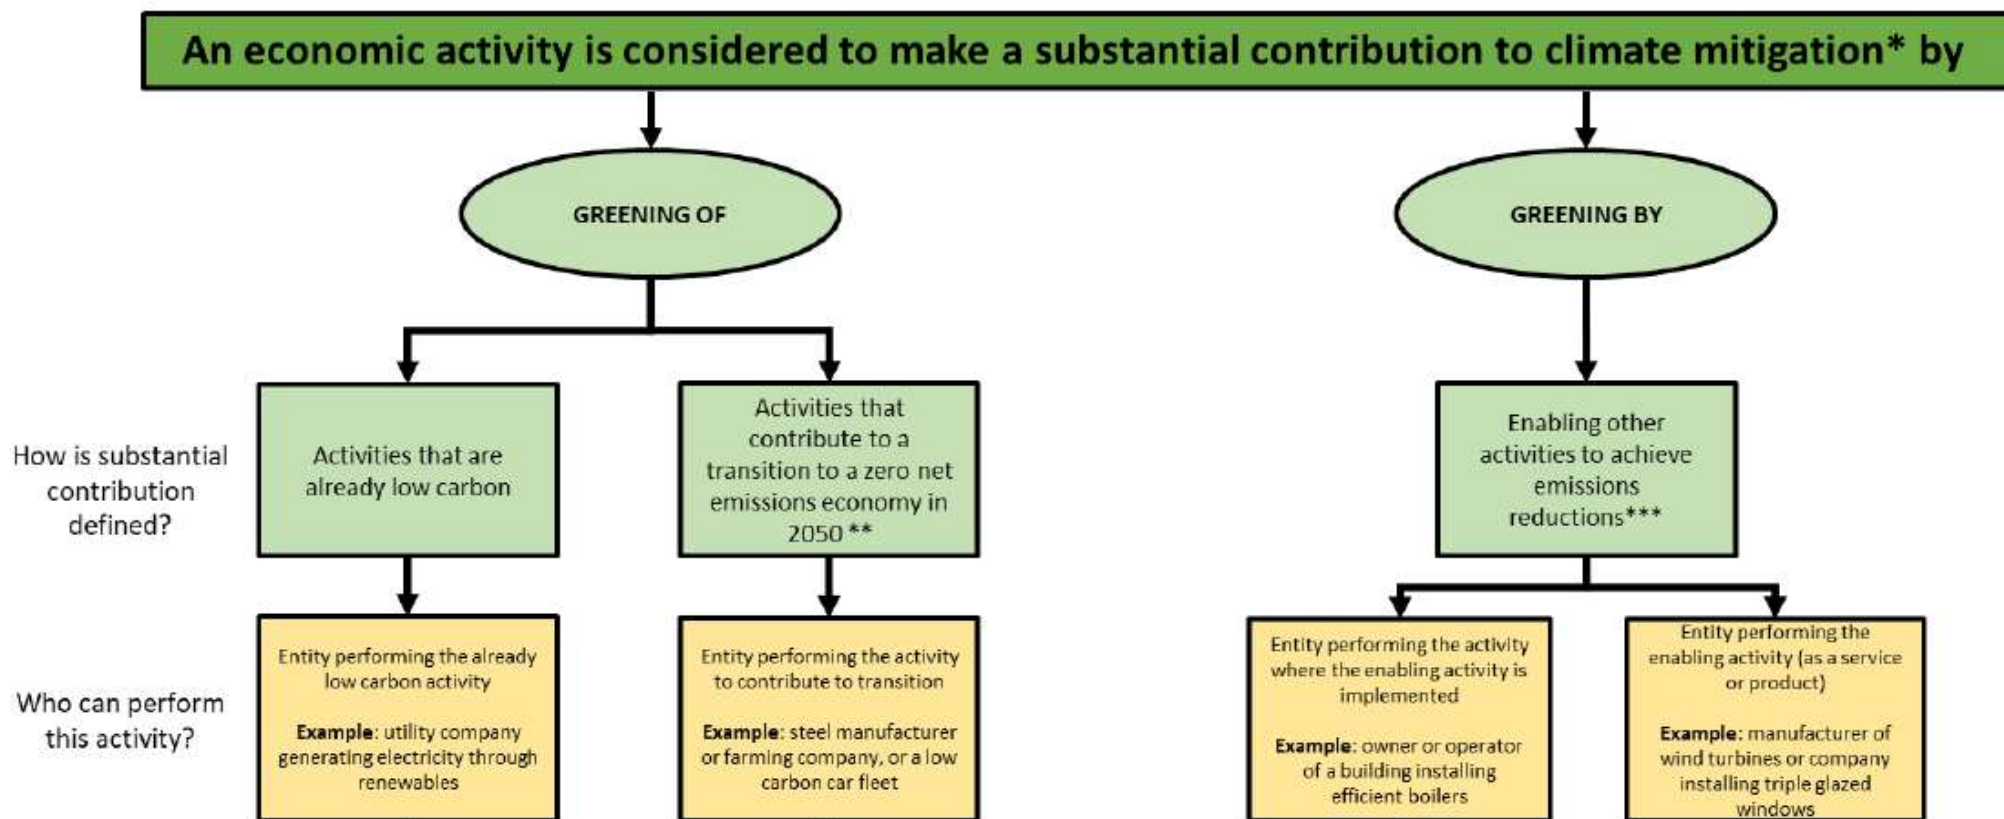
An economic activity is considered to make a substantial contribution to climate mitigation* by

GREENING OF

GREENING BY

How is substantial contribution defined?

Activities that are already low carbon

Activities that contribute to a transition to a zero net emissions economy in 2050 **

Enabling other activities to achieve emissions reductions***

Who can perform this activity?

Entity performing the already low carbon activity

**Example**: utility company generating electricity through renewables

Entity performing the activity to contribute to transition

**Example**: steel manufacturer or farming company, or a low carbon car fleet

Entity performing the activity where the enabling activity is implemented

**Example**: owner or operator of a building installing efficient boilers

Entity performing the enabling activity (as a service or product)

**Example**: manufacturer of wind turbines or company installing triple glazed windows